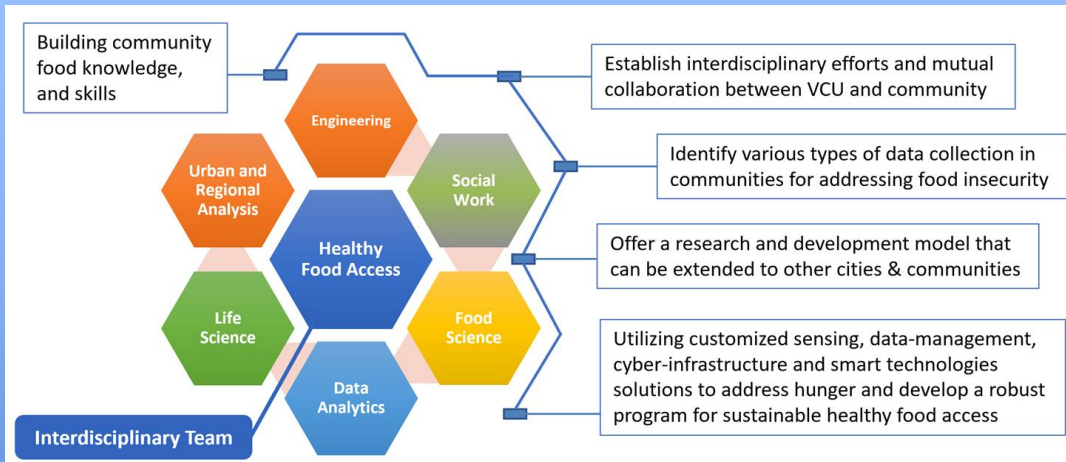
Building community food knowledge, and skills

Establish interdisciplinary efforts and mutual collaboration between VCU and community

Engineering

Urban and Regional Analysis

Social Work

Identify various types of data collection in communities for addressing food insecurity

Healthy Food Access

Offer a research and development model that can be extended to other cities & communities

Life Science

Food Science

Data Analytics

Utilizing customized sensing, data-management, cyber-infrastructure and smart technologies solutions to address hunger and develop a robust program for sustainable healthy food access

Interdisciplinary Team